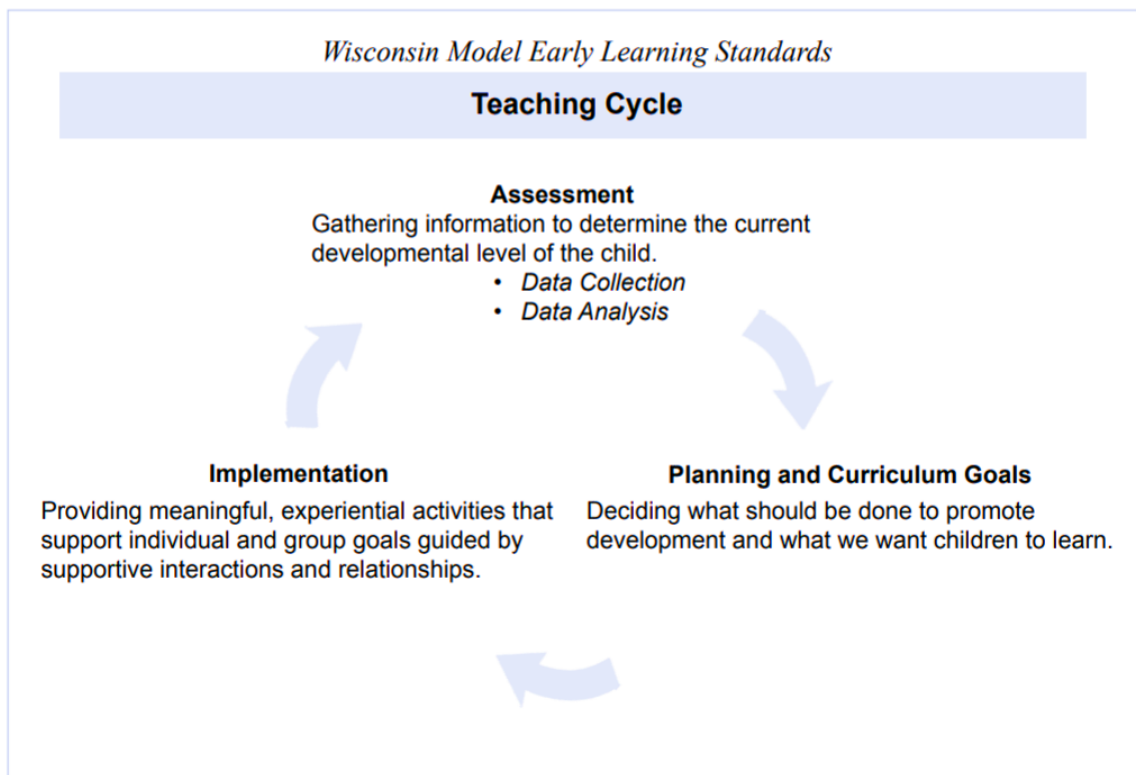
Wisconsin Model Early Learning Standards

Teaching Cycle

Assessment
Gathering information to determine the current developmental level of the child.
• Data Collection
• Data Analysis

Implementation
Providing meaningful, experiential activities that support individual and group goals guided by supportive interactions and relationships.

Planning and Curriculum Goals
Deciding what should be done to promote development and what we want children to learn.